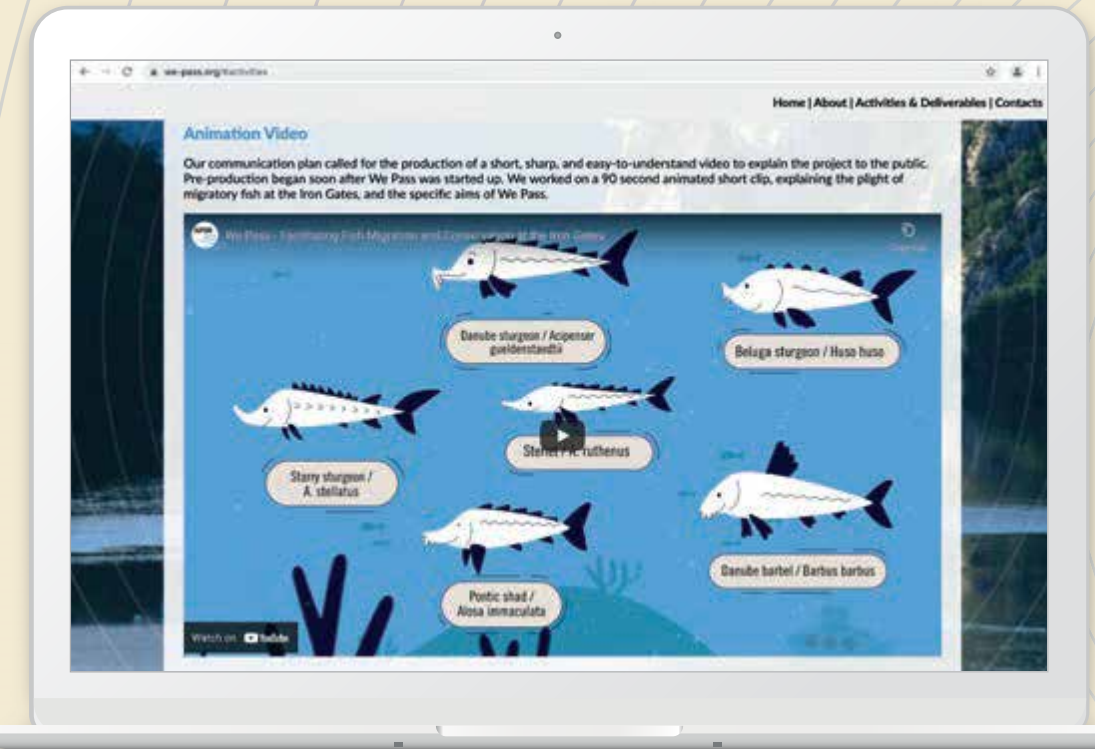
we-pass.org/#activities

Home | About | Activities & Deliverables | Contacts

Animation Video

Our communication plan called for the production of a short, sharp, and easy-to-understand video to explain the project to the public. Pre-production began soon after We Pass was started up. We worked on a 90 second animated short clip, explaining the plight of migratory fish at the Iron Gates, and the specific aims of We Pass.

We Pass - Facilitating Fish Migration and Conservation at the Iron Gates

Danube sturgeon / Acipenser gueldenstaedtii

Beluga sturgeon / Huso huso

Starry sturgeon / A. stellatus

Ste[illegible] A. ruthenus

Danube barbel / Barbus barbus

Pontic shad / Alosa immaculata

Watch on YouTube